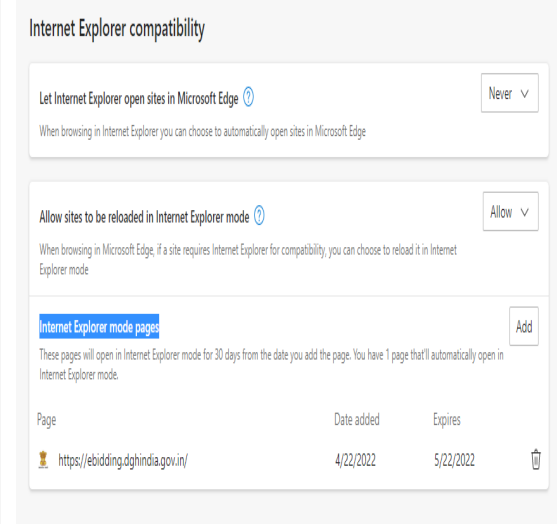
Internet Explorer compatibility

Let Internet Explorer open sites in Microsoft Edge ?

When browsing in Internet Explorer you can choose to automatically open sites in Microsoft Edge

Never

Allow sites to be reloaded in Internet Explorer mode ?

When browsing in Microsoft Edge, if a site requires Internet Explorer for compatibility, you can choose to reload it in Internet Explorer mode

Allow

Internet Explorer mode pages

These pages will open in Internet Explorer mode for 30 days from the date you add the page. You have 1 page that'll automatically open in Internet Explorer mode.

Add

| Page | Date added | Expires |
|---|---|---|
| https://ebidding.dghindia.gov.in/ | 4/22/2022 | 5/22/2022 |